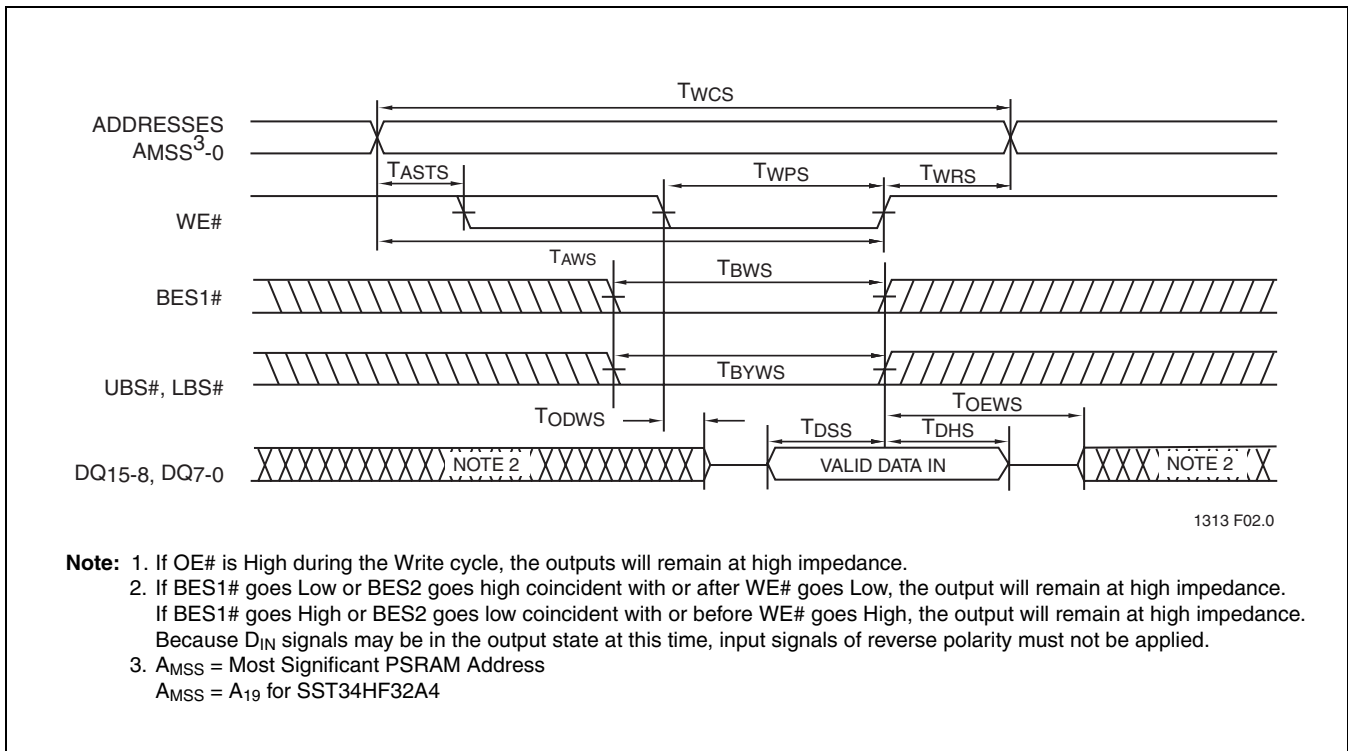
TWCS

ADDRESSES AMSS$^3$-0

TASTS

TWPS

TWRS

WE#

TAWS

TBWS

BES1#

TBYWS

UBS#, LBS#

TODWS

TOEWS

TDSS

TDHS

DQ15-8, DQ7-0

NOTE 2

VALID DATA IN

NOTE 2

1313 F02.0

**Note:** 1. If OE# is High during the Write cycle, the outputs will remain at high impedance.
2. If BES1# goes Low or BES2 goes high coincident with or after WE# goes Low, the output will remain at high impedance. If BES1# goes High or BES2 goes low coincident with or before WE# goes High, the output will remain at high impedance. Because $D_{IN}$ signals may be in the output state at this time, input signals of reverse polarity must not be applied.
3. $A_{MSS}$ = Most Significant PSRAM Address
$A_{MSS}$ = $A_{19}$ for SST34HF32A4